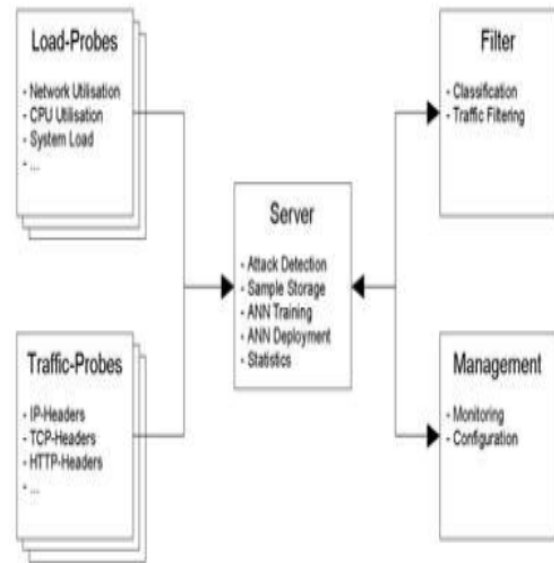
Load-Probes

- Network Utilisation
- CPU Utilisation
- System Load
- ...

Filter

- Classification
- Traffic Filtering

Server

- Attack Detection
- Sample Storage
- ANN Training
- ANN Deployment
- Statistics

Traffic-Probes

- IP-Headers
- TCP-Headers
- HTTP-Headers
- ...

Management

- Monitoring
- Configuration